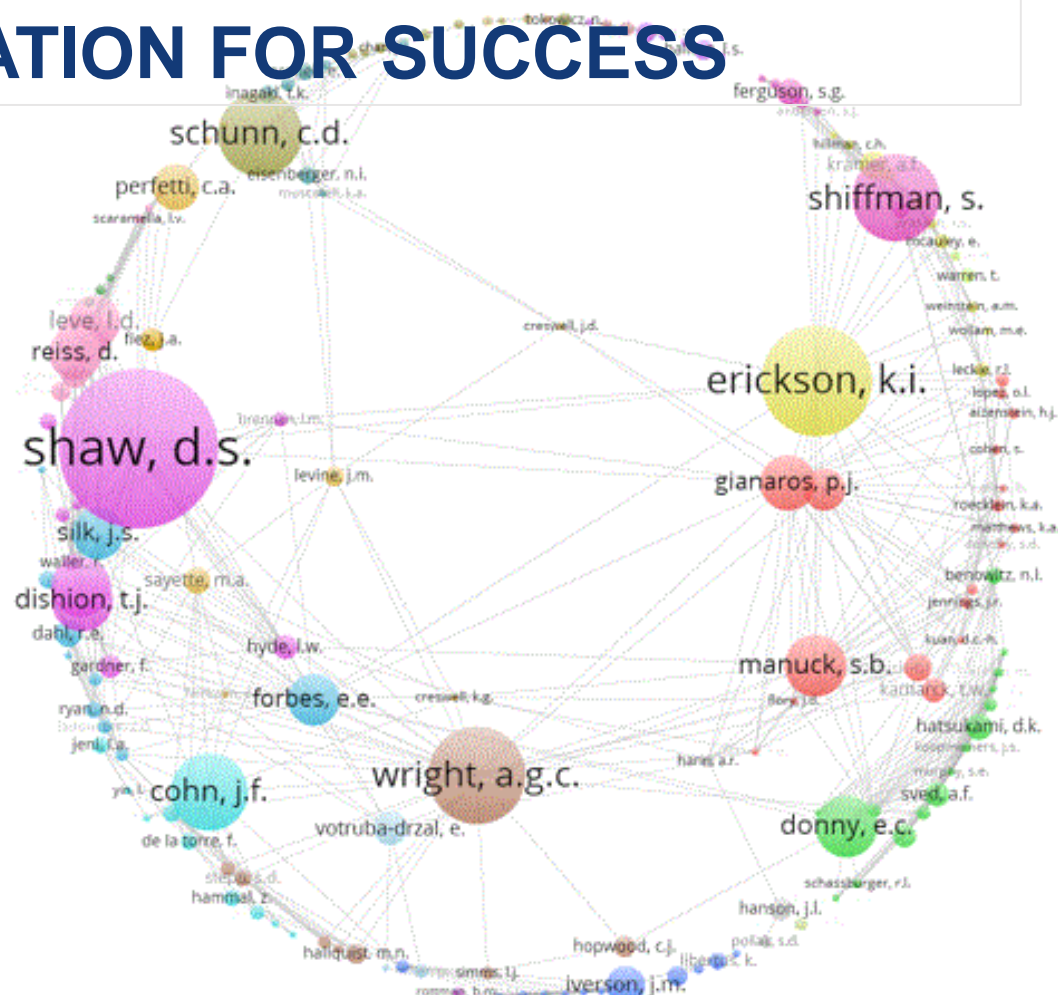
ATION FOR SUCCESS

tokowicz, n.
chang
bailey, j.s.
inagaki, t.k.
ferguson, s.g.
schunn, c.d.
hillman, c.h.
kramer, a.f.
perfetti, c.a.
eisenberger, n.i.
muscatell, k.a.
shiffman, s.
scaramella, l.v.
mccauley, e.
warren, t.
weinstein, a.m.
leve, l.d.
fiez, j.a.
creswell, j.d.
wollam, m.e.
reiss, d.
erickson, k.i.
leckie, r.l.
lopez, o.l.
aizenstein, h.j.
brennan, l.m.
shaw, d.s.
cohen, s.
levine, j.m.
gianaros, p.j.
roecklein, k.a.
matthews, k.a.
silk, j.s.
waller, r.
sayette, m.a.
benowitz, n.l.
jennings, j.r.
dishion, t.j.
dahl, r.e.
kuan, d.c.-h.
hyde, l.w.
gardner, f.
manuck, s.b.
kamarck, t.w.
forbes, e.e.
creswell, k.g.
flory, j.d.
ryan, n.d.
hatsukami, d.k.
jeni, l.a.
hariri, a.r.
wright, a.g.c.
sved, a.f.
cohn, j.f.
donny, e.c.
votruba-drzal, e.
de la torre, f.
schassburger, r.l.
hammal, z.
hanson, j.l.
hopwood, c.j.
pollak, s.d.
hallquist, m.n.
simms, l.j.
liberzon, i.
iverson, j.m.